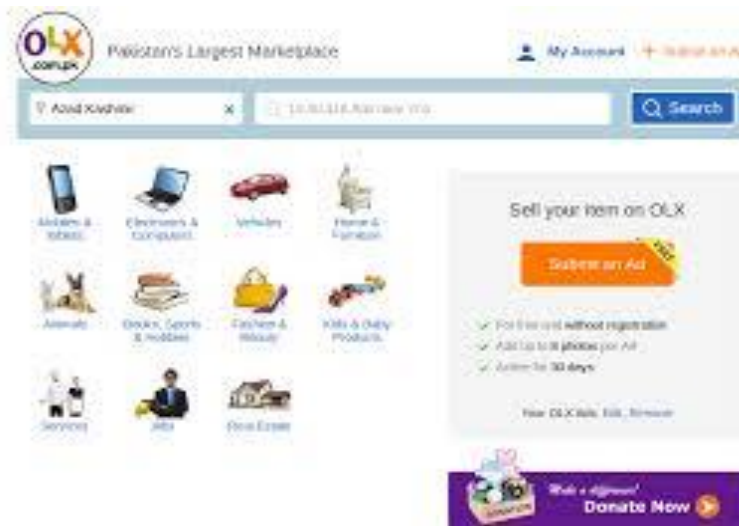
OLX .com.pk Pakistan's Largest Marketplace

My Account + Submit an A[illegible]

Azad Kashmir ×

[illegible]

Search

Mobiles & Tablets

Electronics & Computers

Vehicles

Home & Furniture

Animals

Books, Sports & Hobbies

Fashion & Beauty

Kids & Baby Products

Services

Jobs

Real Estate

Sell your item on OLX

Submit an Ad

FREE

For free and without registration

Add up to 8 photos per Ad

Active for 30 days

Your OLX Ads: Edit, Remove

Make a difference!

Donate Now